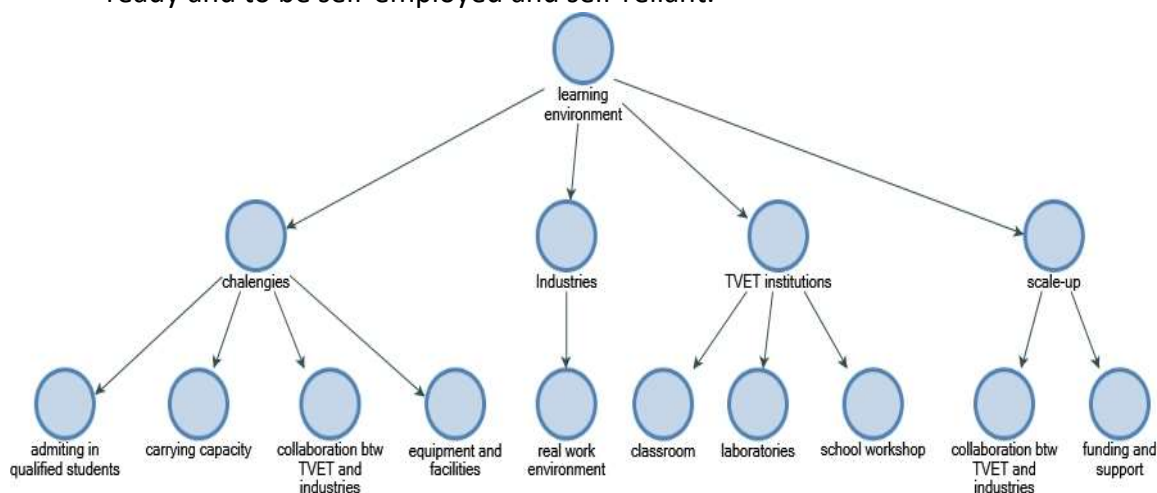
ready and to be self-employed and self-reliant.

learning environment

chalengies

Industries

TVET institutions

scale-up

admiting in qualified students

carrying capacity

collaboration btw TVET and industries

equipment and facilities

real work environment

classroom

laboratories

school workshop

collaboration btw TVET and industries

funding and support